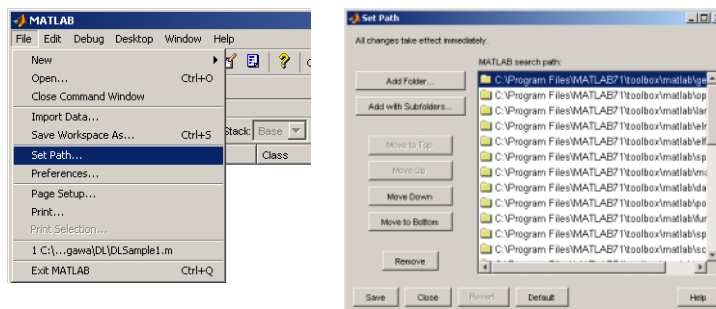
MATLAB

File Edit Debug Desktop Window Help

New
Open... Ctrl+O
Close Command Window
Import Data...
Save Workspace As... Ctrl+S
Set Path...
Preferences...
Page Setup...
Print...
Print Selection...
1 C:\...gawa\DL\DLSample1.m
Exit MATLAB Ctrl+Q

Stack: Base
Class

Set Path

All changes take effect immediately.

MATLAB search path:

Add Folder...
Add with Subfolders...
Move to Top
Move Up
Move Down
Move to Bottom
Remove

C:\Program Files\MATLAB71\toolbox\matlab\ge
C:\Program Files\MATLAB71\toolbox\matlab\op
C:\Program Files\MATLAB71\toolbox\matlab\lan
C:\Program Files\MATLAB71\toolbox\matlab\elm
C:\Program Files\MATLAB71\toolbox\matlab\elf
C:\Program Files\MATLAB71\toolbox\matlab\sp
C:\Program Files\MATLAB71\toolbox\matlab\ma
C:\Program Files\MATLAB71\toolbox\matlab\da
C:\Program Files\MATLAB71\toolbox\matlab\po
C:\Program Files\MATLAB71\toolbox\matlab\fun
C:\Program Files\MATLAB71\toolbox\matlab\sp
C:\Program Files\MATLAB71\toolbox\matlab\sc

Save Close Revert Default Help